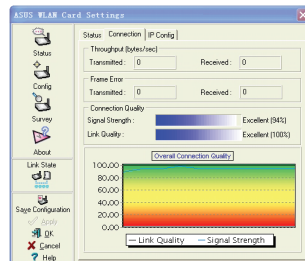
ASUS WLAN Card Settings

Status
Config
Survey
About
Link State
Save Configuration
Apply
OK
Cancel
Help

Status | Connection | IP Config

Throughput (bytes/sec)
Transmitted : 0
Received : 0

Frame Error
Transmitted : 0
Received : 0

Connection Quality
Signal Strength : Excellent (94%)
Link Quality : Excellent (100%)

Overall Connection Quality
100.00
80.00
60.00
40.00
20.00
0.00
Link Quality
Signal Strength